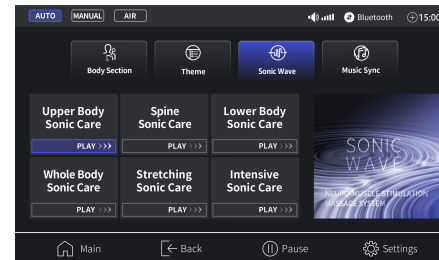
AUTO MANUAL AIR

Bluetooth 15:00

Body Section
Theme
Sonic Wave
Music Sync

Upper Body Sonic Care
PLAY >>>

Spine Sonic Care
PLAY >>>

Lower Body Sonic Care
PLAY >>>

Whole Body Sonic Care
PLAY >>>

Stretching Sonic Care
PLAY >>>

Intensive Sonic Care
PLAY >>>

SONIC WAVE
NEURO MUSCLE STIMULATION MASSAGE SYSTEM

Main
Back
Pause
Settings